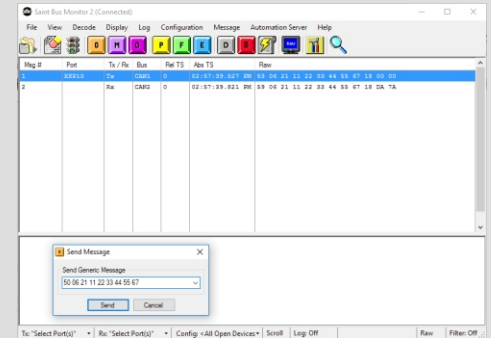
Saint Bus Monitor 2 (Connected)

File View Decode Display Log Configuration Message Automation Server Help

D H D P F E D R

| Msg # | Port | Tx / Rx | Bus | Rel TS | Abs TS | Raw |
|---|---|---|---|---|---|---|
| 1 | XS910 | Tx | CAN1 | 0 | 02:57:39.527 PM | 53 06 21 11 22 33 44 55 67 18 00 00 |
| 2 | | Rx | CAN2 | 0 | 02:57:39.821 PM | 59 06 21 11 22 33 44 55 67 18 DA 7A |

Send Message

Send Generic Message

50 06 21 11 22 33 44 55 67

Send Cancel

Tx: "Select Port(s)" Rx: "Select Port(s)" Config: <All Open Devices> Scroll Log: Off Raw Filter: Off